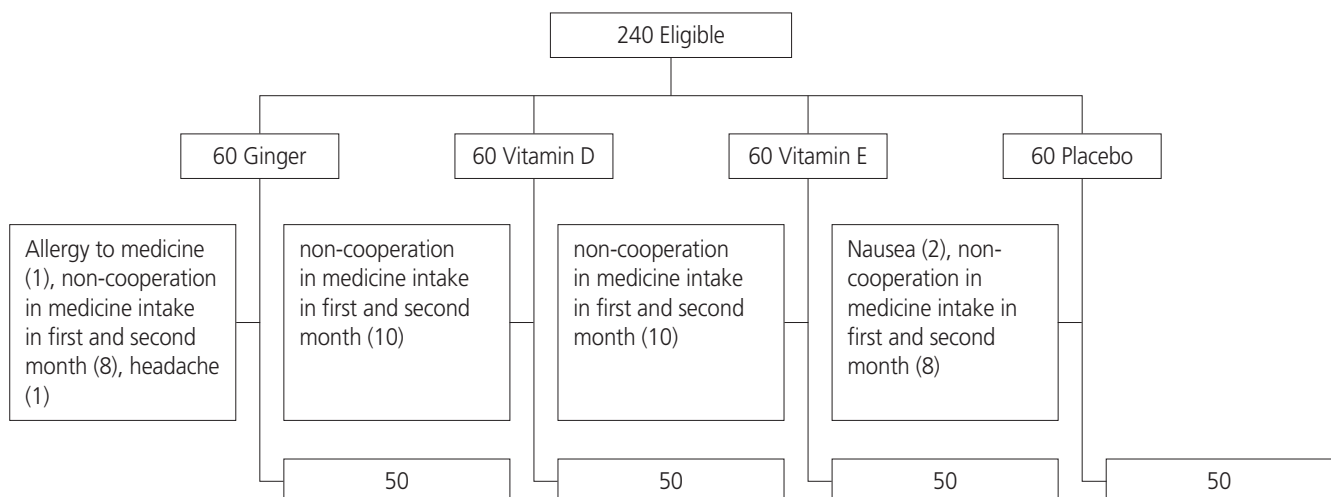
240 Eligible

60 Ginger

60 Vitamin D

60 Vitamin E

60 Placebo

Allergy to medicine (1), non-cooperation in medicine intake in first and second month (8), headache (1)

non-cooperation in medicine intake in first and second month (10)

non-cooperation in medicine intake in first and second month (10)

Nausea (2), non-cooperation in medicine intake in first and second month (8)

50

50

50

50